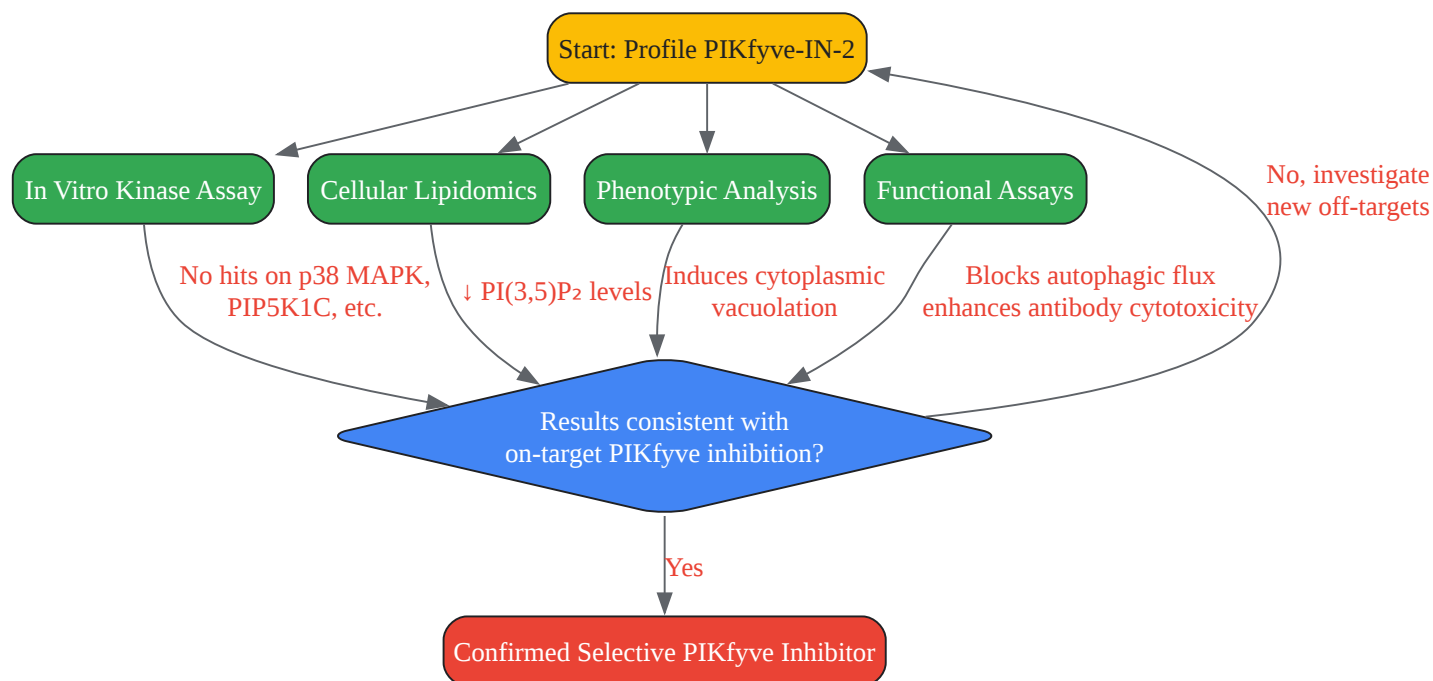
Start: Profile PIKfyve-IN-2

In Vitro Kinase Assay

Cellular Lipidomics

Phenotypic Analysis

Functional Assays

No, investigate new off-targets

No hits on p38 MAPK, PIP5K1C, etc.

↓ PI(3,5)P₂ levels

Induces cytoplasmic vacuolation

Blocks autophagic flux enhances antibody cytotoxicity

Results consistent with on-target PIKfyve inhibition?

Yes

Confirmed Selective PIKfyve Inhibitor